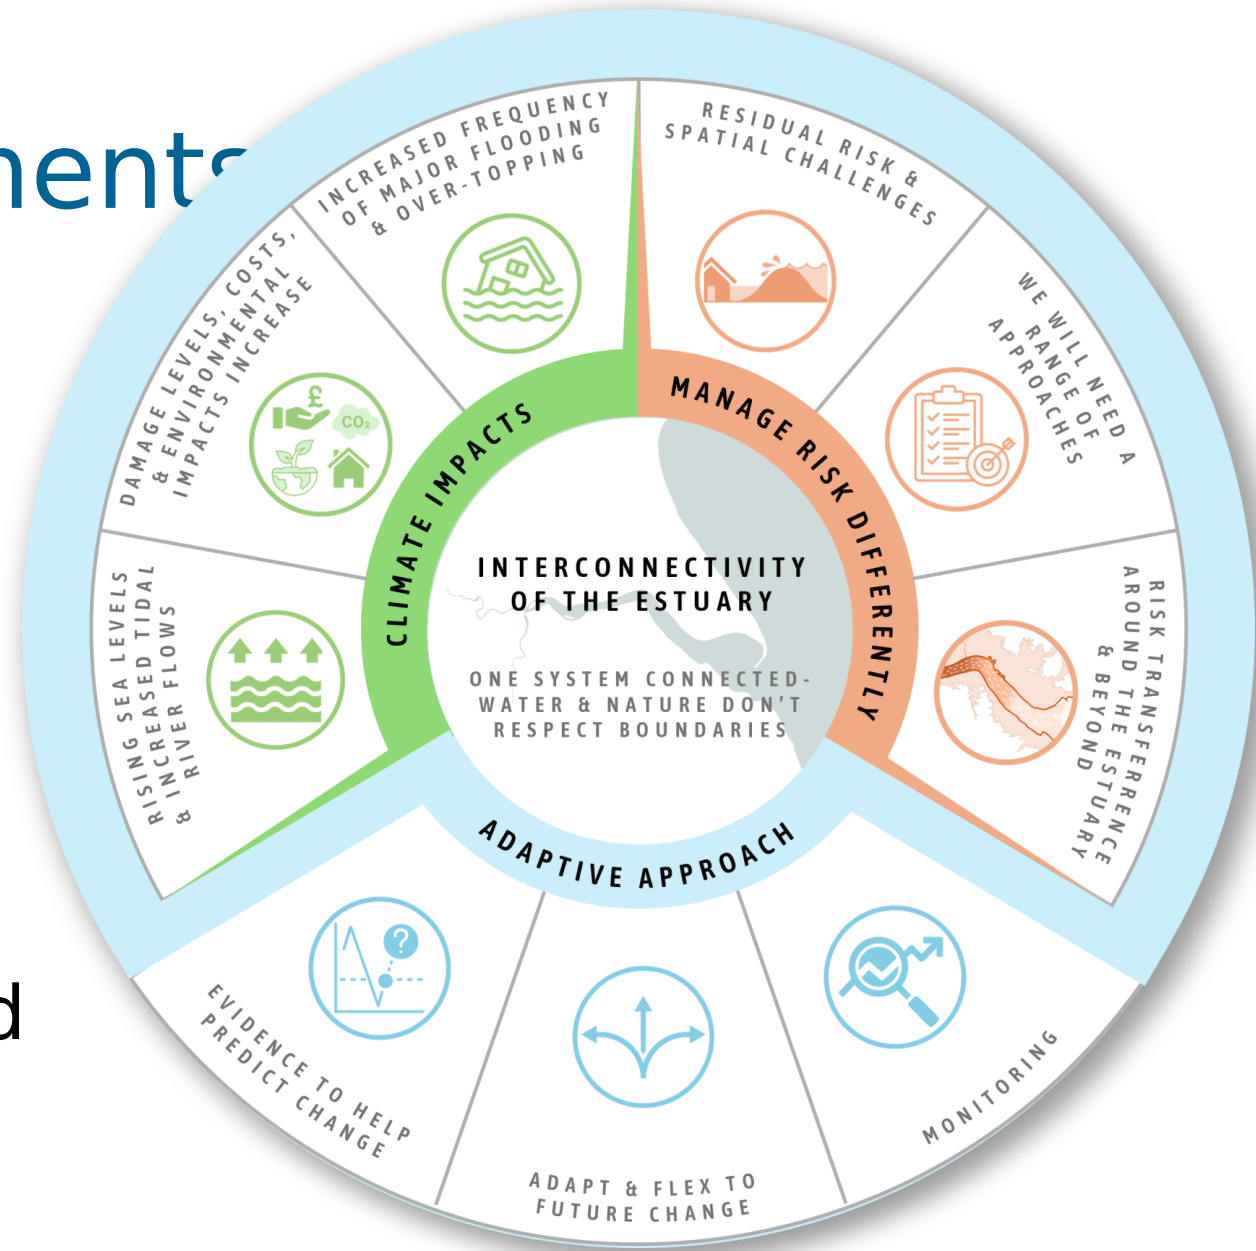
nents

d

INTERCONNECTIVITY OF THE ESTUARY

ONE SYSTEM CONNECTED - WATER & NATURE DON'T RESPECT BOUNDARIES

CLIMATE IMPACTS

MANAGE RISK DIFFERENTLY

ADAPTIVE APPROACH

INCREASED FREQUENCY OF MAJOR FLOODING & OVER-TOPPING

DAMAGE LEVELS, COSTS, & ENVIRONMENTAL IMPACTS INCREASE

$CO_2$

£

RISING SEA LEVELS & INCREASED TIDAL & RIVER FLOWS

RESIDUAL RISK & SPATIAL CHALLENGES

WE WILL NEED A RANGE OF APPROACHES

RISK TRANSFERENCE AROUND THE ESTUARY & BEYOND

EVIDENCE TO HELP PREDICT CHANGE

ADAPT & FLEX TO FUTURE CHANGE

MONITORING